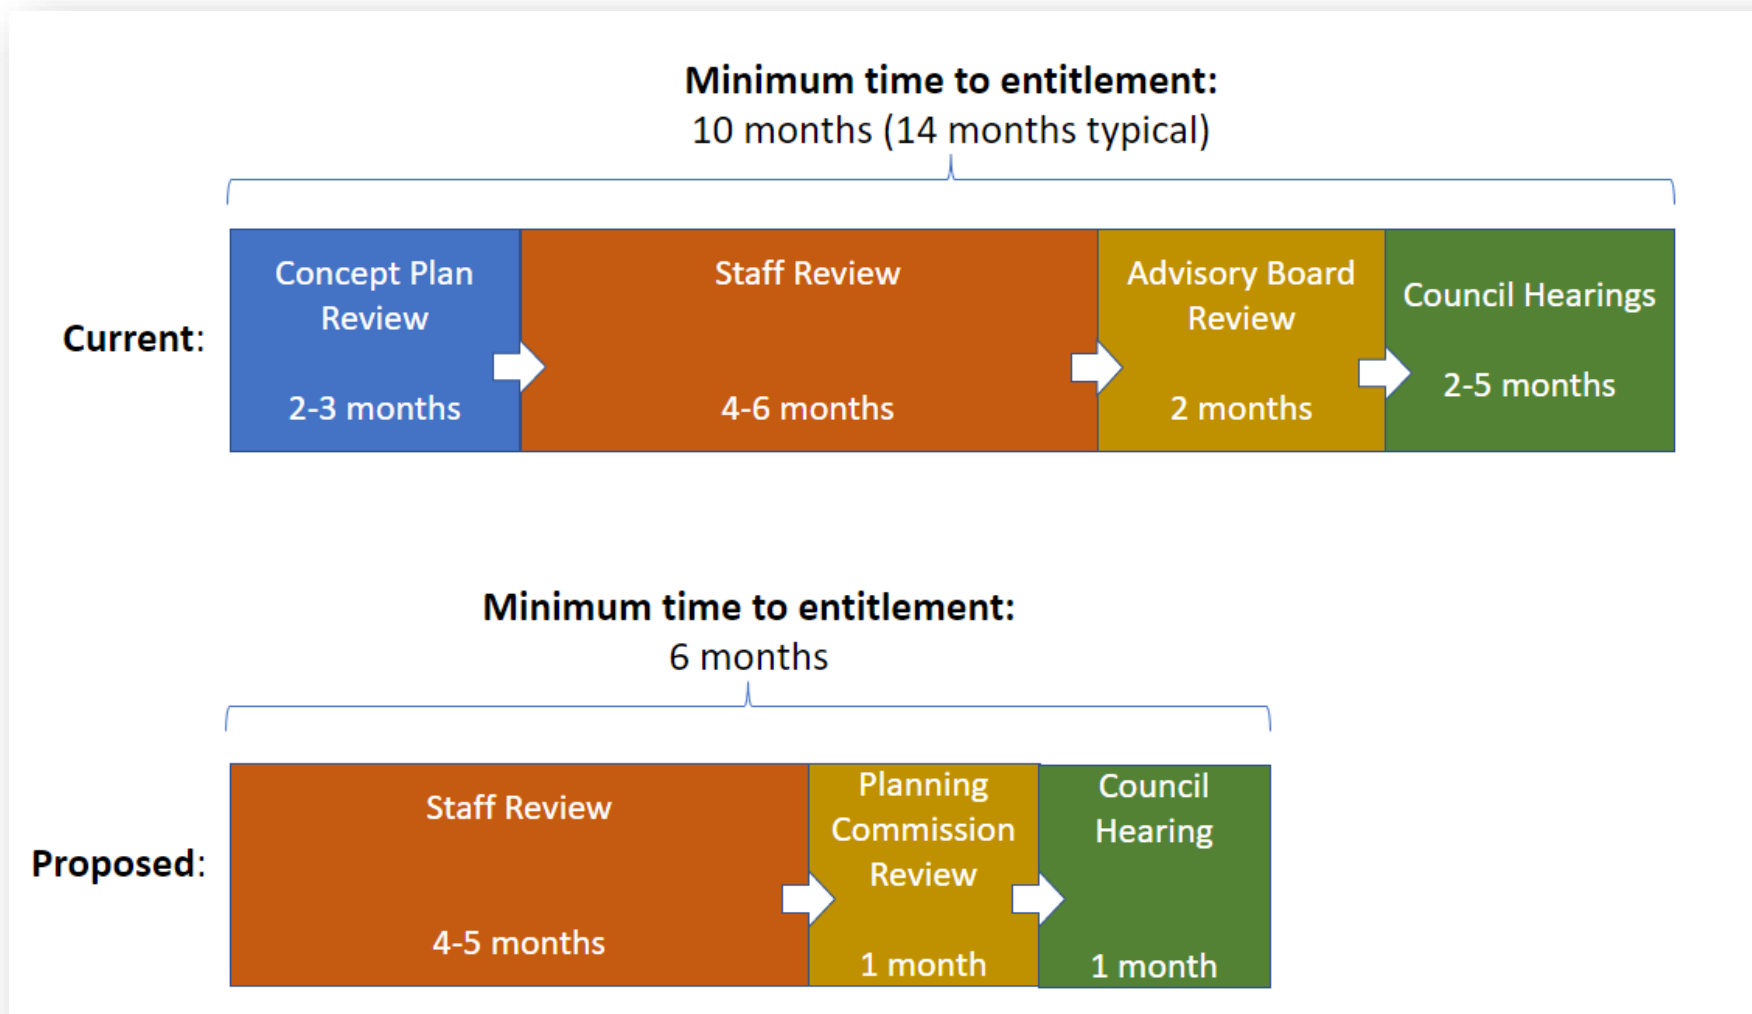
**Minimum time to entitlement:**
10 months (14 months typical)

**Current**:

Concept Plan Review
2-3 months

Staff Review
4-6 months

Advisory Board Review
2 months

Council Hearings
2-5 months

**Minimum time to entitlement:**
6 months

**Proposed**:

Staff Review
4-5 months

Planning Commission Review
1 month

Council Hearing
1 month